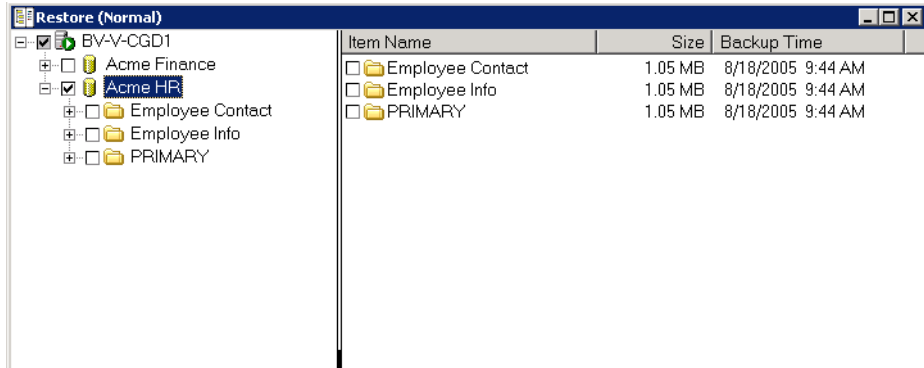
Restore (Normal)

BV-V-CGD1
Acme Finance
Acme HR
Employee Contact
Employee Info
PRIMARY

| Item Name | Size | Backup Time |
|---|---|---|
| Employee Contact | 1.05 MB | 8/18/2005 9:44 AM |
| Employee Info | 1.05 MB | 8/18/2005 9:44 AM |
| PRIMARY | 1.05 MB | 8/18/2005 9:44 AM |